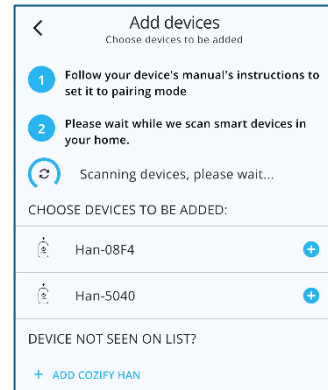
<

Add devices

Choose devices to be added

1 Follow your device's manual's instructions to set it to pairing mode

2 Please wait while we scan smart devices in your home.

Scanning devices, please wait...

CHOOSE DEVICES TO BE ADDED:

Han-08F4

Han-5040

DEVICE NOT SEEN ON LIST?

+ ADD COZIFY HAN